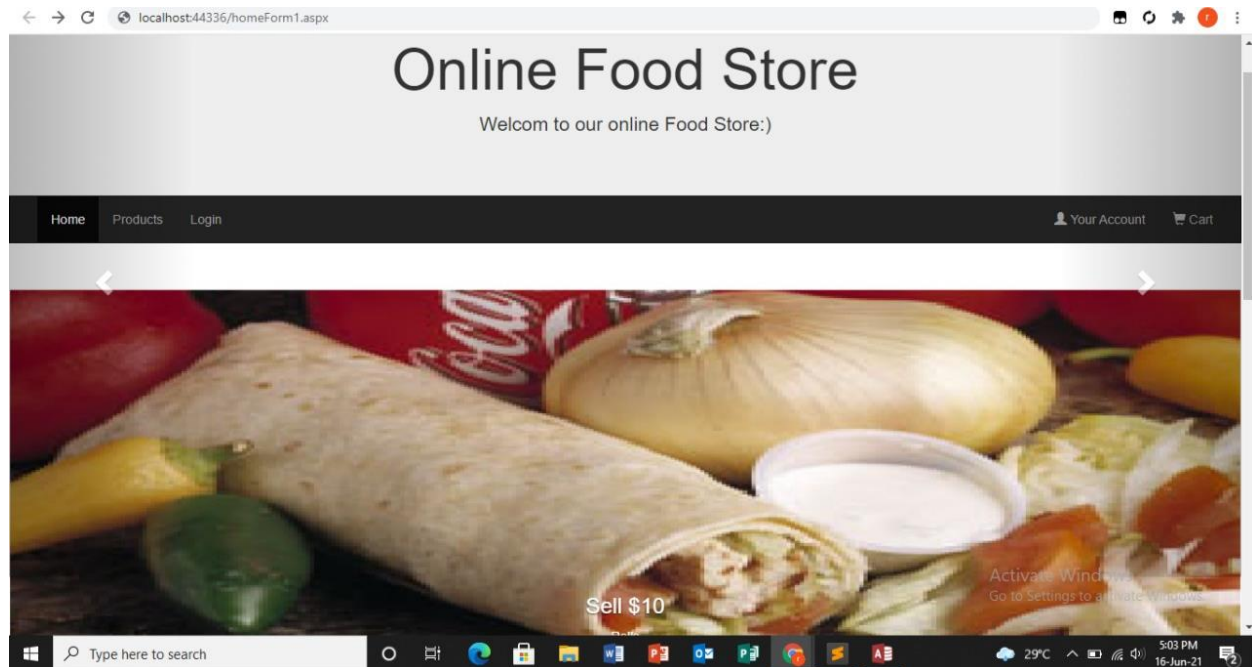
localhost:44336/homeForm1.aspx

Online Food Store

Welcom to our online Food Store:)

Home Products Login

Your Account Cart

Activate Windows
Go to Settings to activate Windows.

Sell $10

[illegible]

Type here to search

29°C

5:03 PM
16-Jun-21